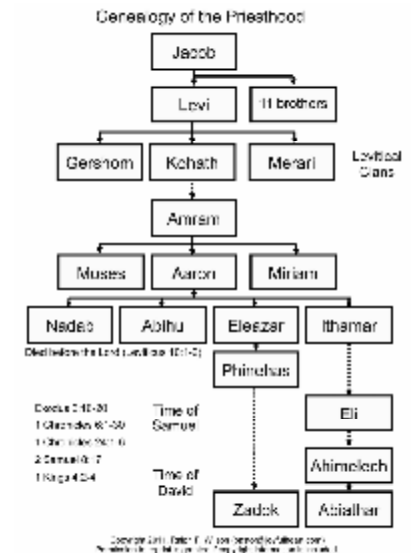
Genealogy of the Priesthood

Jacob

Levi

11 brothers

Gershom

Kohath

Merari

Levitical Clans

Amram

Moses

Aaron

Miriam

Nadab

Abihu

Eleazar

Ithamar

Died before the Lord (Leviticus 10:1-2)

Phinehas

Exodus 6:16-20
1 Chronicles 6:1-30
1 Chronicles 24:1-6
2 Samuel 8:17
1 Kings 4:2-4

Time of Samuel

Eli

Ahimelech

Time of David

Zadok

Abiathar

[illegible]
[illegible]